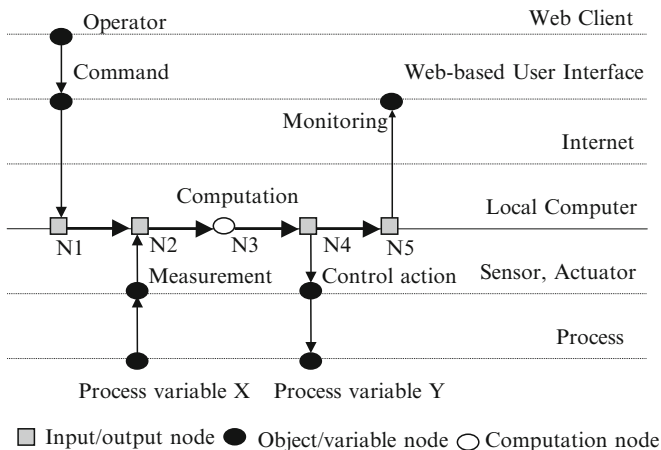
Operator

Web Client

Command

Web-based User Interface

Monitoring

Internet

Computation

Local Computer

N1

N2

N3

N4

N5

Measurement

Control action

Sensor, Actuator

Process

Process variable X

Process variable Y

Input/output node Object/variable node Computation node